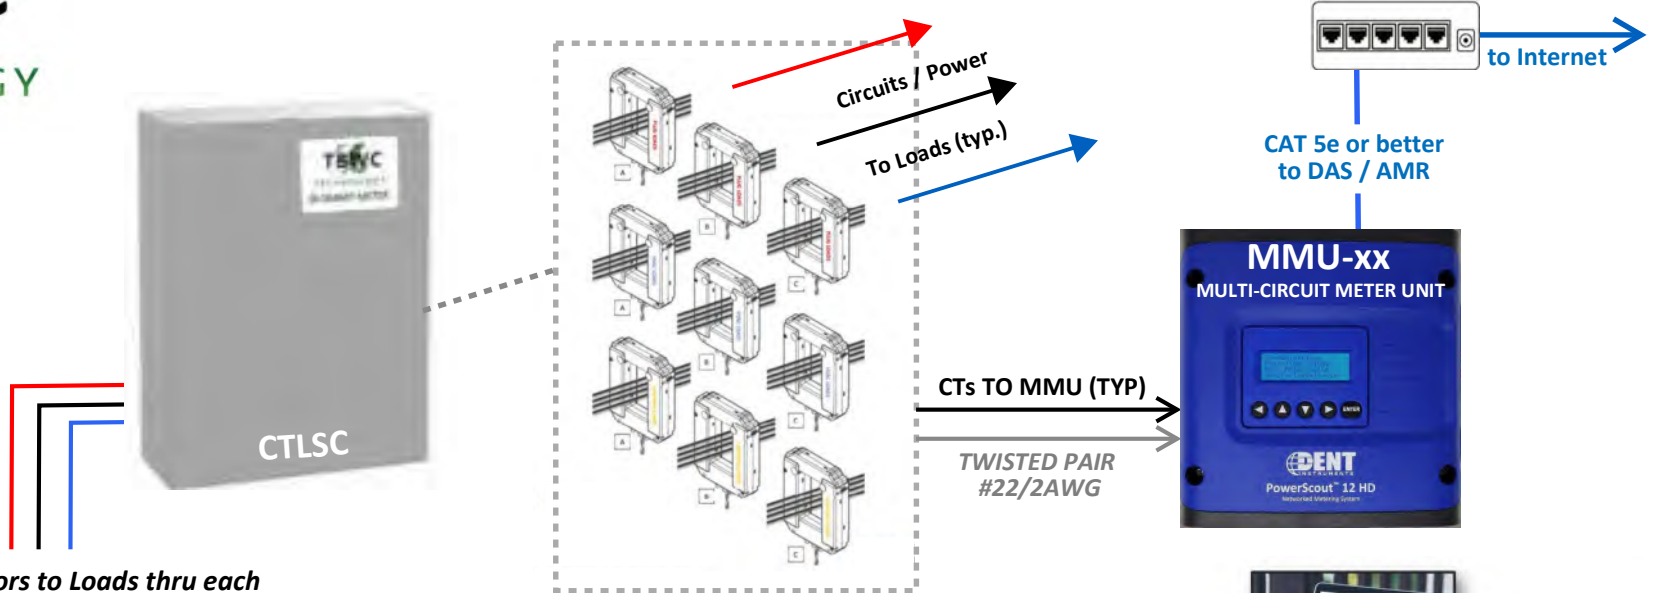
GY

TESC

CTLSC

Circuits / Power

To Loads (typ.)

to Internet

CAT 5e or better to DAS / AMR

MMU-xx

MULTI-CIRCUIT METER UNIT

CTs TO MMU (TYP)

TWISTED PAIR #22/2AWG

DENT

PowerScout™ 12 HD

ors to Loads thru each